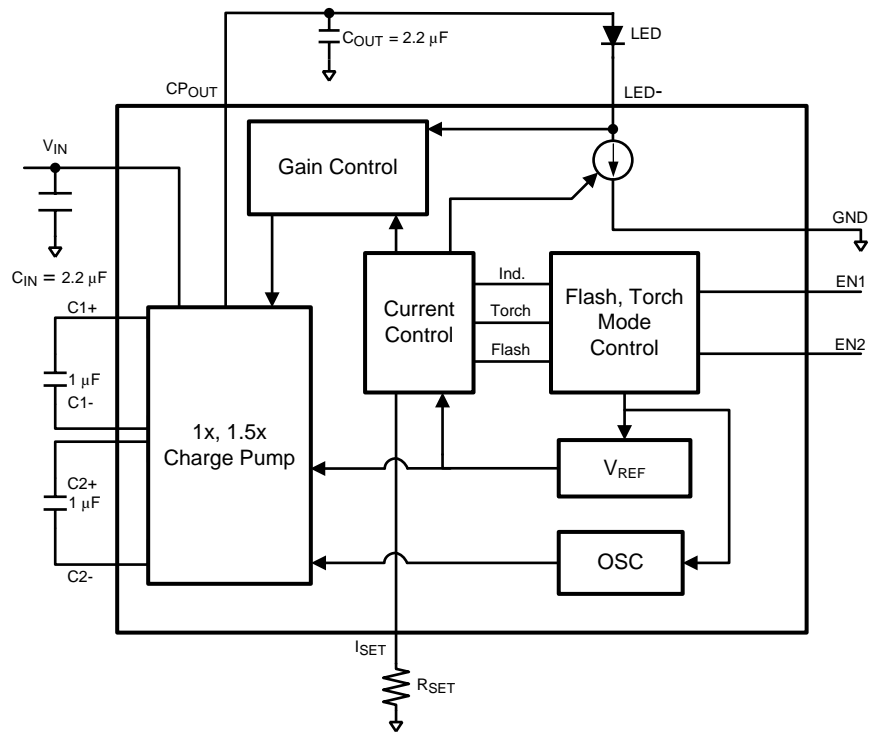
$C_{OUT}$ = 2.2 μF

LED

$CP_{OUT}$

LED-

$V_{IN}$

Gain Control

GND

$C_{IN}$ = 2.2 μF

Ind.

Torch

Flash

Current Control

Flash, Torch Mode Control

EN1

EN2

C1+

1 μF

C1-

1x, 1.5x Charge Pump

C2+

1 μF

C2-

$V_{REF}$

OSC

$I_{SET}$

$R_{SET}$